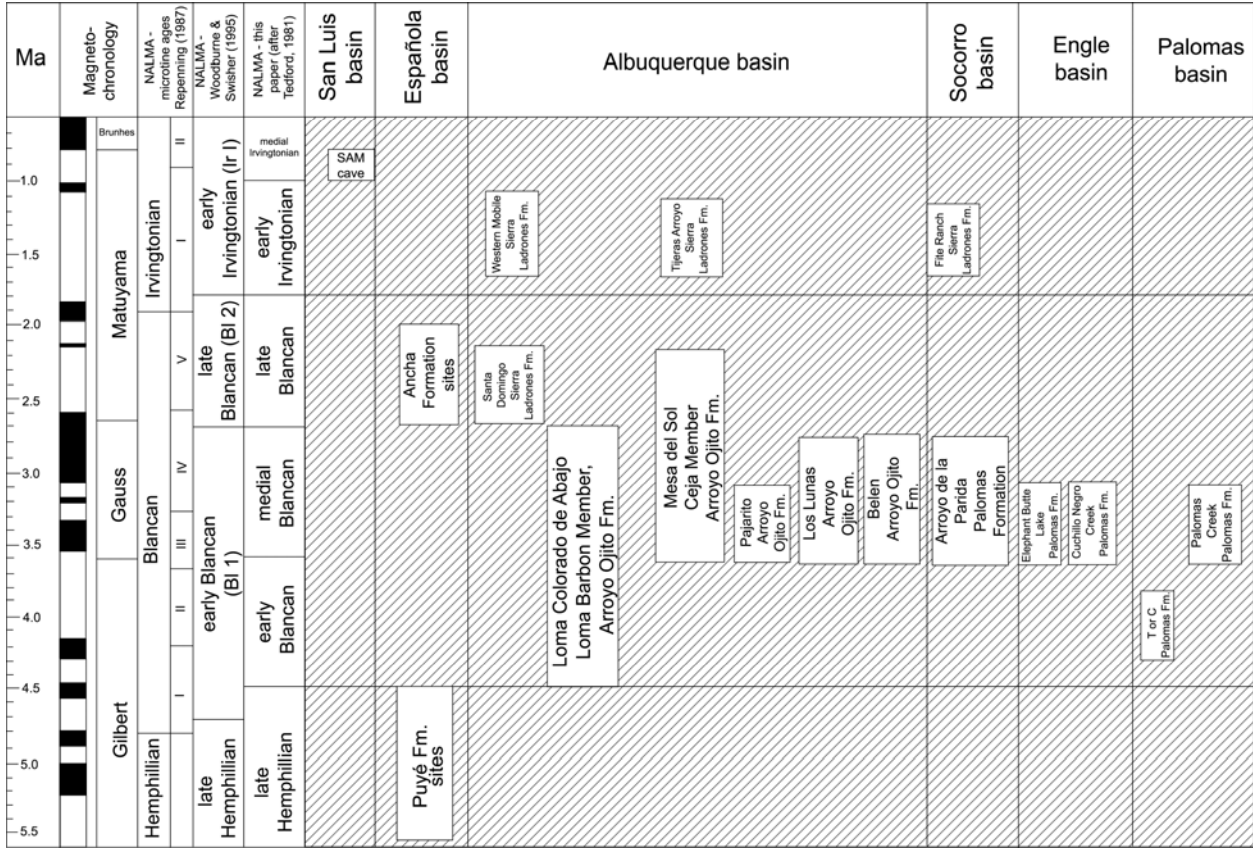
| Ma | Magneto-chronology | NALMA - microtine ages Repenning (1987) | NALMA - Woodburne & Swisher (1995) | NALMA - this paper (after Tedford, 1981) | San Luis basin | Española basin | Albuquerque basin | Socorro basin | Engle basin | Palomas basin |
|---|---|---|---|---|---|---|---|---|---|---|
| 1.0, 1.5 | Brunhes; Matuyama | Irvingtonian II, I | early Irvingtonian (Ir I) | medial Irvingtonian; early Irvingtonian | SAM cave | | Western Mobile Sierra Ladrones Fm.; Tijeras Arroyo Sierra Ladrones Fm. | Fite Ranch Sierra Ladrones Fm. | | |
| 2.0, 2.5 | Matuyama | Blancan V | late Blancan (Bl 2) | late Blancan | | Ancha Formation sites | Santa Domingo Sierra Ladrones Fm.; Mesa del Sol Ceja Member Arroyo Ojito Fm. | | | |
| 3.0, 3.5 | Gauss | Blancan IV, III | early Blancan (Bl 1) | medial Blancan | | | Loma Colorado de Abajo Loma Barbon Member, Arroyo Ojito Fm.; Pajarito Arroyo Ojito Fm.; Los Lunas Arroyo Ojito Fm.; Belen Arroyo Ojito Fm. | Arroyo de la Parida Palomas Formation | Elephant Butte Lake Palomas Fm.; Cuchillo Negro Creek Palomas Fm. | Palomas Creek Palomas Fm. |
| 4.0, 4.5 | Gilbert | Blancan II, I | early Blancan (Bl 1) | early Blancan | | | | | | T or C Palomas Fm. |
| 5.0, 5.5 | Gilbert | Hemphillian | late Hemphillian | late Hemphillian | | Puyé Fm. sites | | | | |